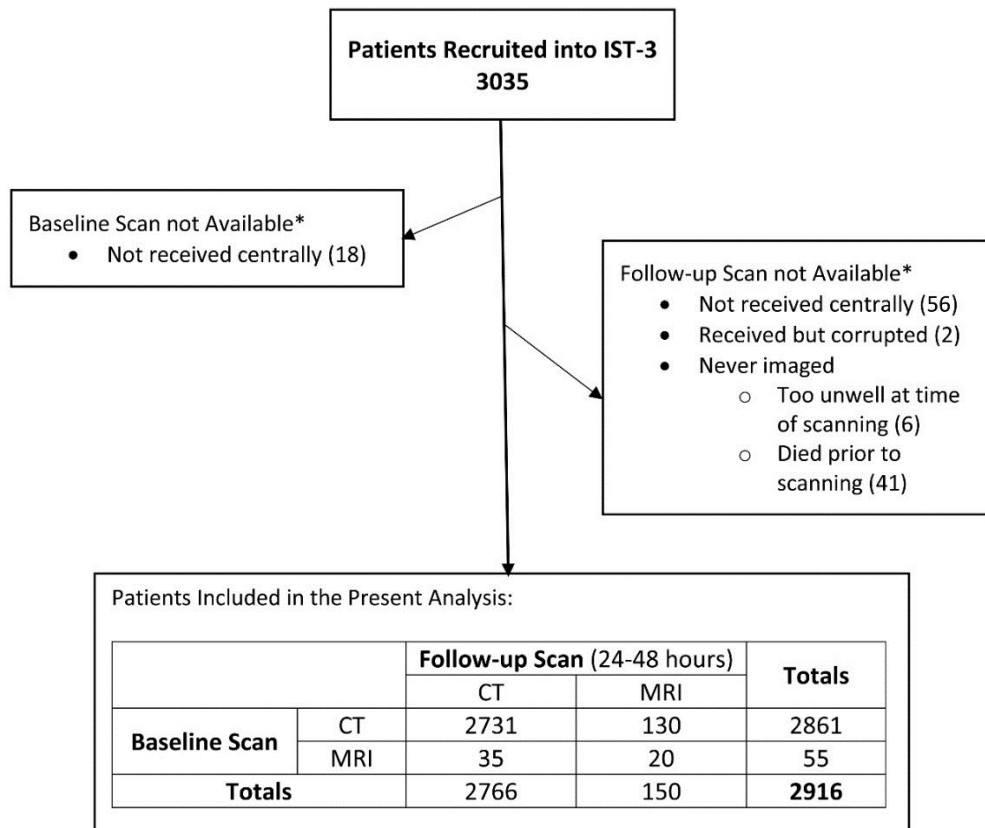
Patients Recruited into IST-3
3035

Baseline Scan not Available*
- Not received centrally (18)

Follow-up Scan not Available*
- Not received centrally (56)
- Received but corrupted (2)
- Never imaged
  - Too unwell at time of scanning (6)
  - Died prior to scanning (41)

Patients Included in the Present Analysis:

| | | Follow-up Scan (24-48 hours) | | Totals |
|---|---|---|---|---|
| | | CT | MRI | |
| Baseline Scan | CT | 2731 | 130 | 2861 |
| | MRI | 35 | 20 | 55 |
| Totals | | 2766 | 150 | 2916 |